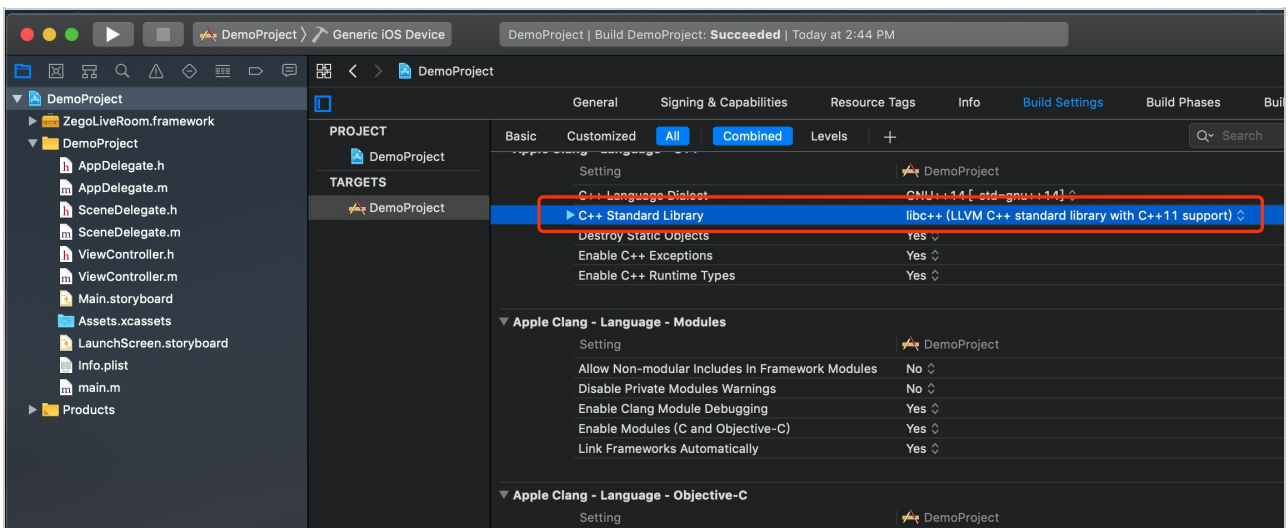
DemoProject 〉 Generic iOS Device

DemoProject | Build DemoProject: **Succeeded** | Today at 2:44 PM

DemoProject

DemoProject
ZegoLiveRoom.framework
DemoProject
AppDelegate.h
AppDelegate.m
SceneDelegate.h
SceneDelegate.m
ViewController.h
ViewController.m
Main.storyboard
Assets.xcassets
LaunchScreen.storyboard
Info.plist
main.m
Products

General Signing & Capabilities Resource Tags Info Build Settings Build Phases Buil

PROJECT
DemoProject
TARGETS
DemoProject

Basic Customized All Combined Levels +

Search

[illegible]

| Setting | DemoProject |
|---|---|
| C++ Language Dialect | GNU++14 [-std=gnu++14] |
| ▶ C++ Standard Library | libc++ (LLVM C++ standard library with C++11 support) |
| Destroy Static Objects | Yes |
| Enable C++ Exceptions | Yes |
| Enable C++ Runtime Types | Yes |

▼ Apple Clang - Language - Modules

| Setting | DemoProject |
|---|---|
| Allow Non-modular Includes In Framework Modules | No |
| Disable Private Modules Warnings | No |
| Enable Clang Module Debugging | Yes |
| Enable Modules (C and Objective-C) | Yes |
| Link Frameworks Automatically | Yes |

▼ Apple Clang - Language - Objective-C

| Setting | DemoProject |
|---|---|